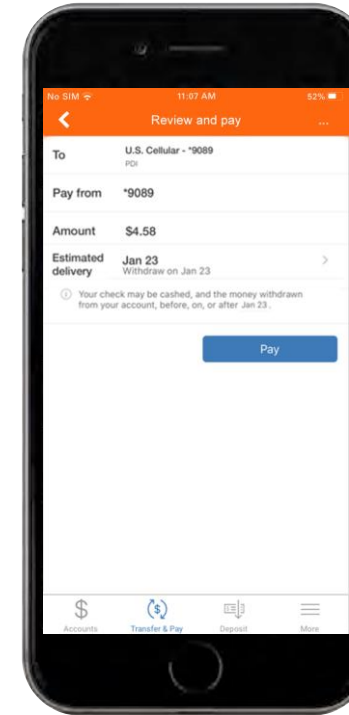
No SIM 11:07 AM 52%

Review and pay ...

To U.S. Cellular - *9089
PDI

Pay from *9089

Amount $4.58

Estimated delivery Jan 23
Withdraw on Jan 23

Your check may be cashed, and the money withdrawn from your account, before, on, or after Jan 23.

Pay

Accounts Transfer & Pay Deposit More